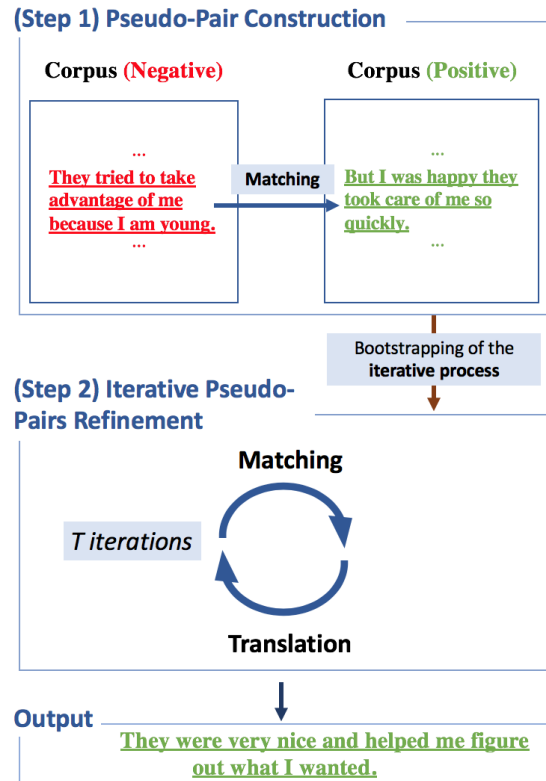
(Step 1) Pseudo-Pair Construction

Corpus (Negative)

...
They tried to take advantage of me because I am young.
...

Matching

Corpus (Positive)

...
But I was happy they took care of me so quickly.
...

Bootstrapping of the iterative process

(Step 2) Iterative Pseudo-Pairs Refinement

Matching

T iterations

Translation

Output

They were very nice and helped me figure out what I wanted.